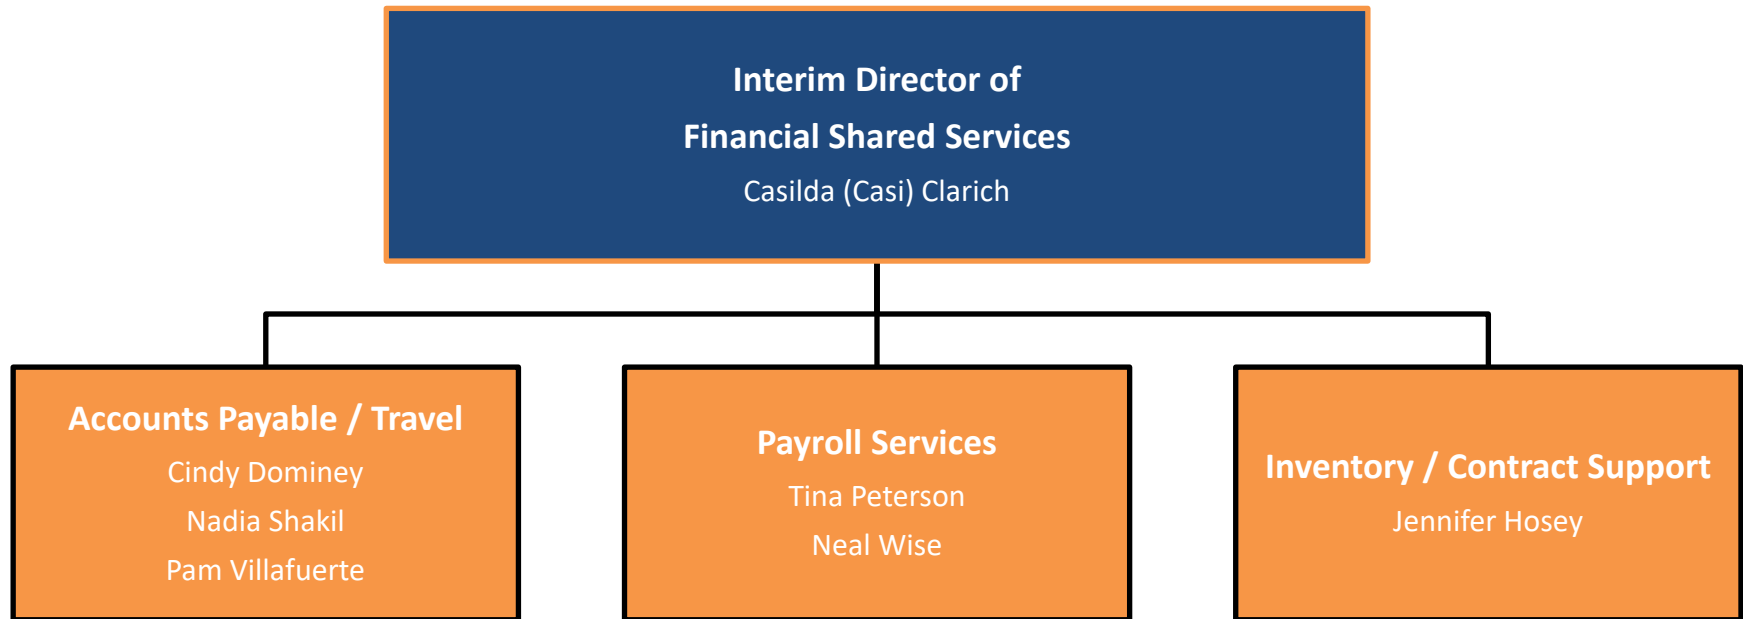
Interim Director of
Financial Shared Services
Casilda (Casi) Clarich

Accounts Payable / Travel
Cindy Dominey
Nadia Shakil
Pam Villafuerte

Payroll Services
Tina Peterson
Neal Wise

Inventory / Contract Support
Jennifer Hosey